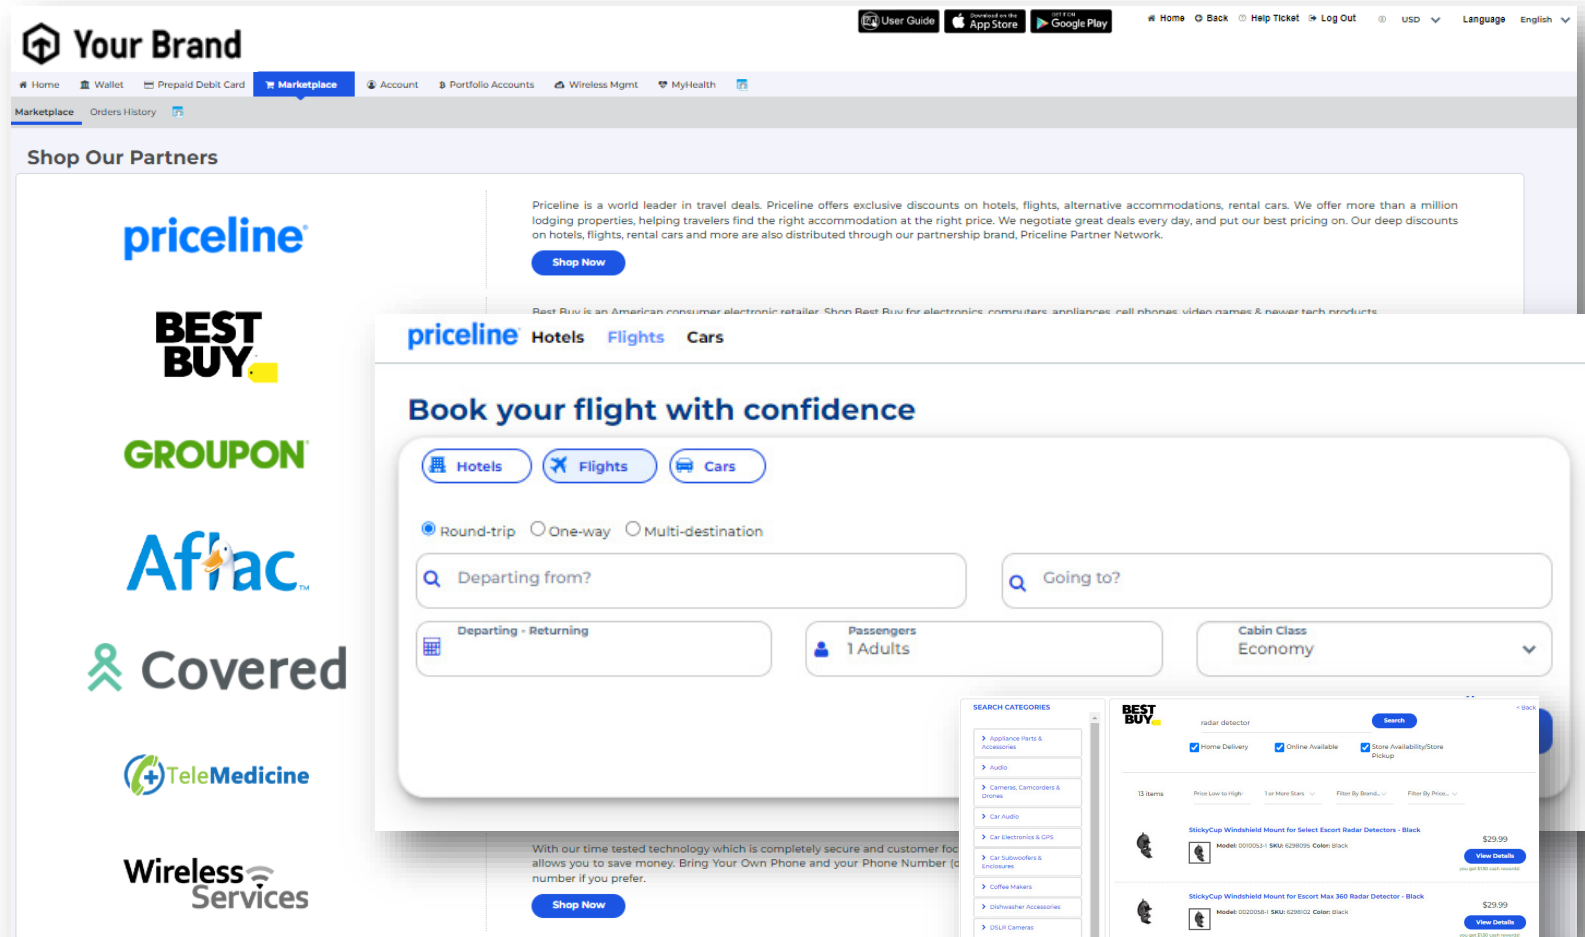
Your Brand

User Guide | Download on the App Store | GET IT ON Google Play | Home | Back | Help Ticket | Log Out | USD | Language | English

Home | Wallet | Prepaid Debit Card | Marketplace | Account | Portfolio Accounts | Wireless Mgmt | MyHealth

Marketplace | Orders History

Shop Our Partners

priceline

Priceline is a world leader in travel deals. Priceline offers exclusive discounts on hotels, flights, alternative accommodations, rental cars. We offer more than a million lodging properties, helping travelers find the right accommodation at the right price. We negotiate great deals every day, and put our best pricing on. Our deep discounts on hotels, flights, rental cars and more are also distributed through our partnership brand, Priceline Partner Network.

Shop Now

BEST BUY

Best Buy is an American consumer electronic retailer. Shop Best Buy for electronics, computers, appliances, cell phones, video games & newer tech products

GROUPON

Aflac

Covered

TeleMedicine

Wireless Services

With our time tested technology which is completely secure and customer foc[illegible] allows you to save money. Bring Your Own Phone and your Phone Number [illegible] number if you prefer.

Shop Now

priceline Hotels Flights Cars

Book your flight with confidence

Hotels | Flights | Cars

Round-trip | One-way | Multi-destination

Departing from?

Going to?

Departing - Returning

Passengers
1 Adults

Cabin Class
Economy

SEARCH CATEGORIES
Appliance Parts & Accessories
Audio
Cameras, Camcorders & Drones
Car Audio
Car Electronics & GPS
Car Subwoofers & Enclosures
Coffee Makers
Dishwasher Accessories
DSLR Cameras

BEST BUY
radar detector
Search
< Back
Home Delivery | Online Available | Store Availability/Store Pickup
13 items | Price Low to High | 1 or More Stars | Filter By Brand... | Filter By Price...

StickyCup Windshield Mount for Select Escort Radar Detectors - Black
Model: 0010053-1 SKU: 6298095 Color: Black
$29.99
View Details
you get $1.80 cash rewards!

StickyCup Windshield Mount for Escort Max 360 Radar Detector - Black
Model: 0020058-1 SKU: 6298102 Color: Black
$29.99
View Details
you get $1.80 cash rewards!